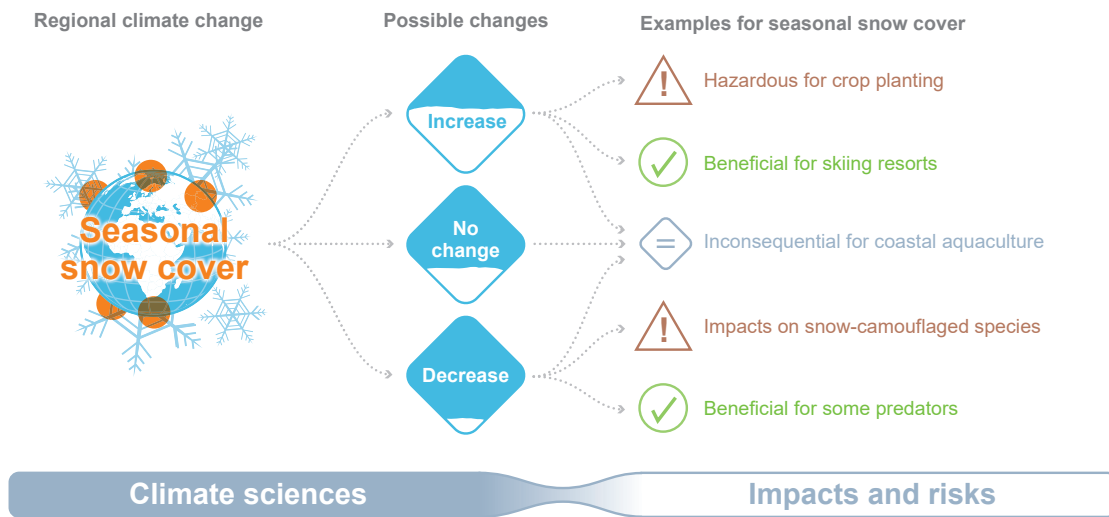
Regional climate change

Seasonal snow cover

Possible changes

Increase

No change

Decrease

Examples for seasonal snow cover

!

Hazardous for crop planting

Beneficial for skiing resorts

=

Inconsequential for coastal aquaculture

!

Impacts on snow-camouflaged species

Beneficial for some predators

Climate sciences

Impacts and risks